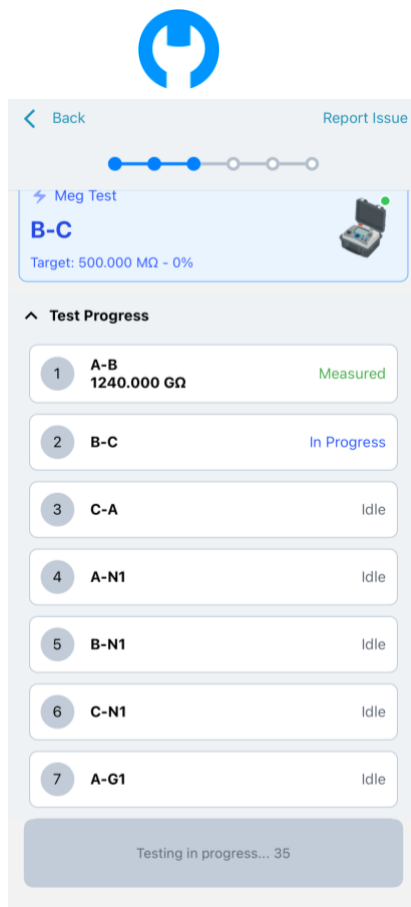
Back

Report Issue

Meg Test

B-C

Target: 500.000 MΩ - 0%

Test Progress

1 A-B 1240.000 GΩ Measured

2 B-C In Progress

3 C-A Idle

4 A-N1 Idle

5 B-N1 Idle

6 C-N1 Idle

7 A-G1 Idle

Testing in progress... 35